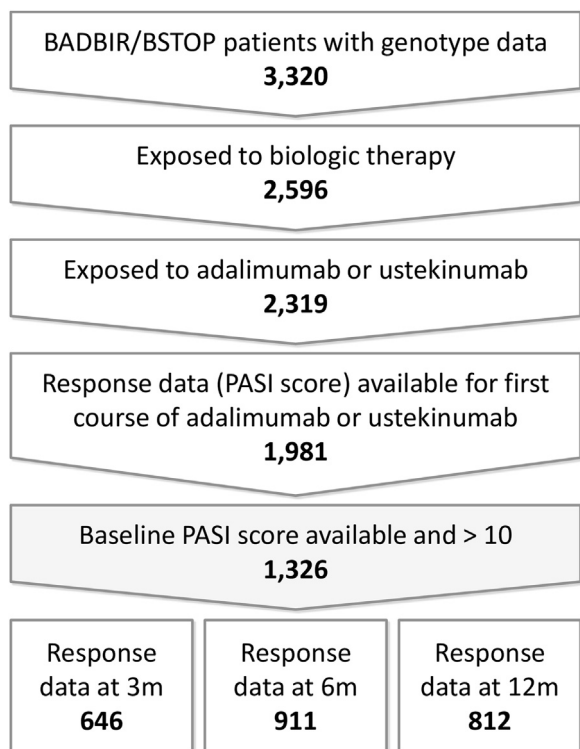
BADBIR/BSTOP patients with genotype data
**3,320**

Exposed to biologic therapy
**2,596**

Exposed to adalimumab or ustekinumab
**2,319**

Response data (PASI score) available for first course of adalimumab or ustekinumab
**1,981**

Baseline PASI score available and > 10
**1,326**

Response data at 3m
**646**

Response data at 6m
**911**

Response data at 12m
**812**